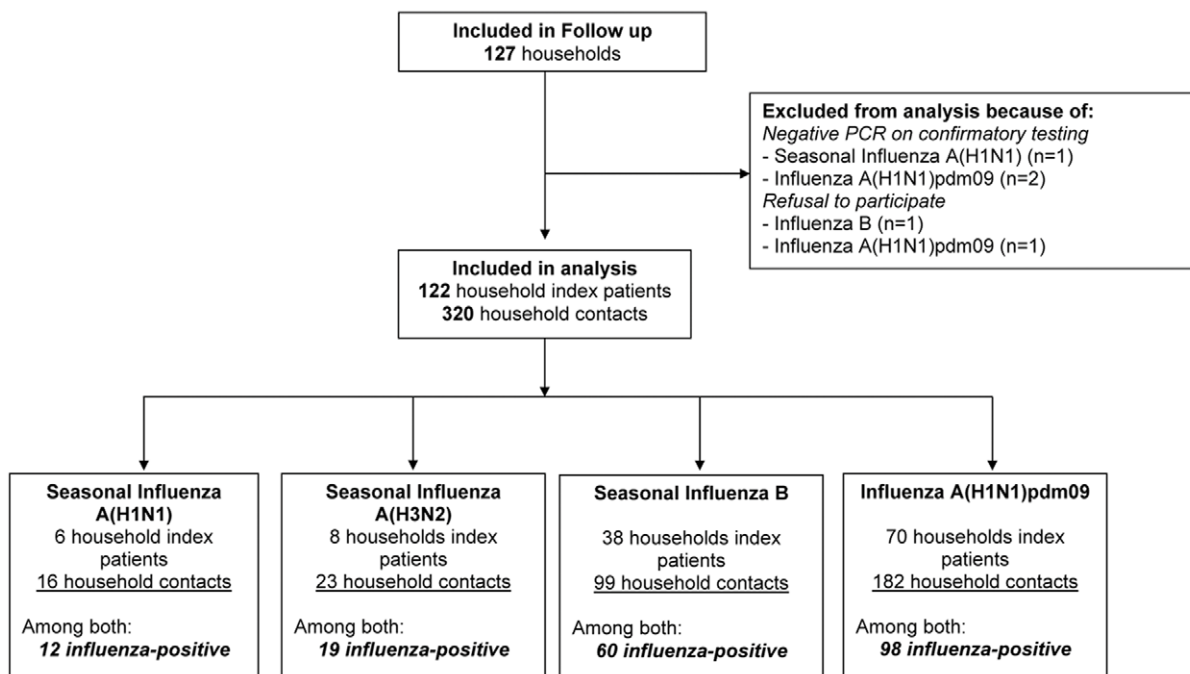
Included in Follow up
127 households

Excluded from analysis because of:
Negative PCR on confirmatory testing
- Seasonal Influenza A(H1N1) (n=1)
- Influenza A(H1N1)pdm09 (n=2)
Refusal to participate
- Influenza B (n=1)
- Influenza A(H1N1)pdm09 (n=1)

Included in analysis
122 household index patients
320 household contacts

Seasonal Influenza A(H1N1)
6 household index patients
16 household contacts

Among both:
12 influenza-positive

Seasonal Influenza A(H3N2)
8 households index patients
23 household contacts

Among both:
19 influenza-positive

Seasonal Influenza B
38 households index patients
99 household contacts

Among both:
60 influenza-positive

Influenza A(H1N1)pdm09
70 households index patients
182 household contacts

Among both:
98 influenza-positive